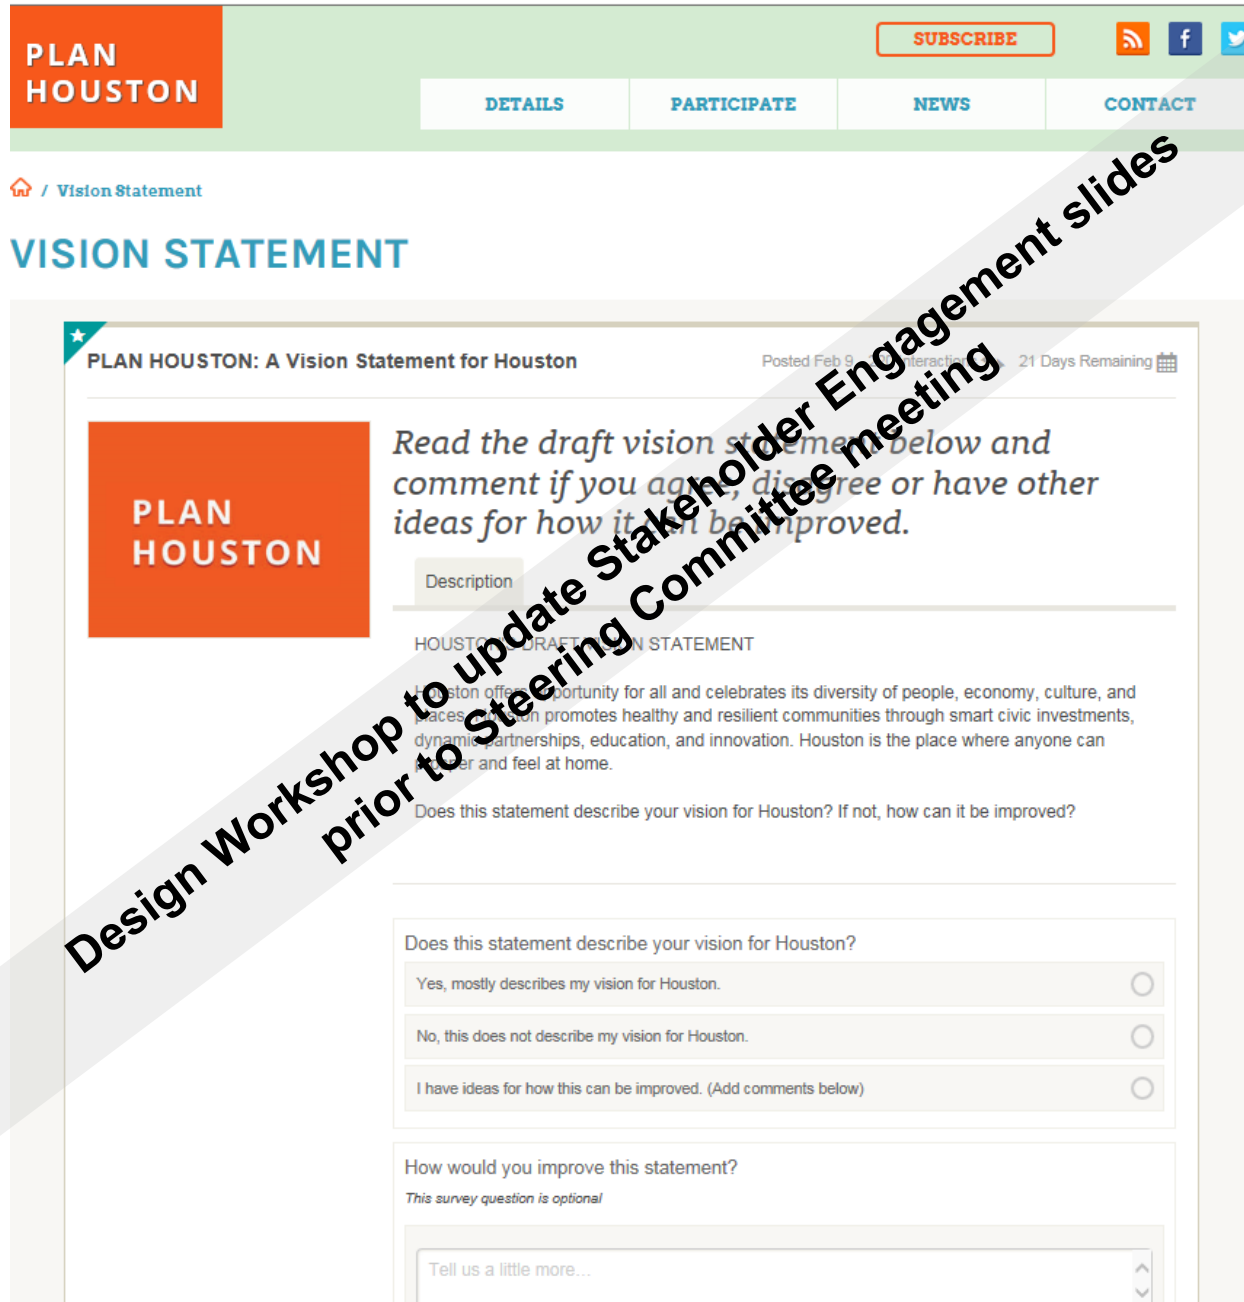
PLAN HOUSTON

SUBSCRIBE

DETAILS PARTICIPATE NEWS CONTACT

/ Vision Statement

VISION STATEMENT

PLAN HOUSTON: A Vision Statement for Houston

Posted Feb 9 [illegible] Interaction 21 Days Remaining

PLAN HOUSTON

Read the draft vision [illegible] below and comment if you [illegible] or have other ideas for how it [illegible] improved.

Description

HOUST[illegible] STATEMENT

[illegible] offers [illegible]portunity for all and celebrates its diversity of people, economy, culture, and places. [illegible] promotes healthy and resilient communities through smart civic investments, dynamic partnerships, education, and innovation. Houston is the place where anyone can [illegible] and feel at home.

Does this statement describe your vision for Houston? If not, how can it be improved?

Design Workshop to update Stakeholder Engagement slides prior to Steering Committee meeting

Does this statement describe your vision for Houston?

Yes, mostly describes my vision for Houston.

No, this does not describe my vision for Houston.

I have ideas for how this can be improved. (Add comments below)

How would you improve this statement?

This survey question is optional

Tell us a little more...